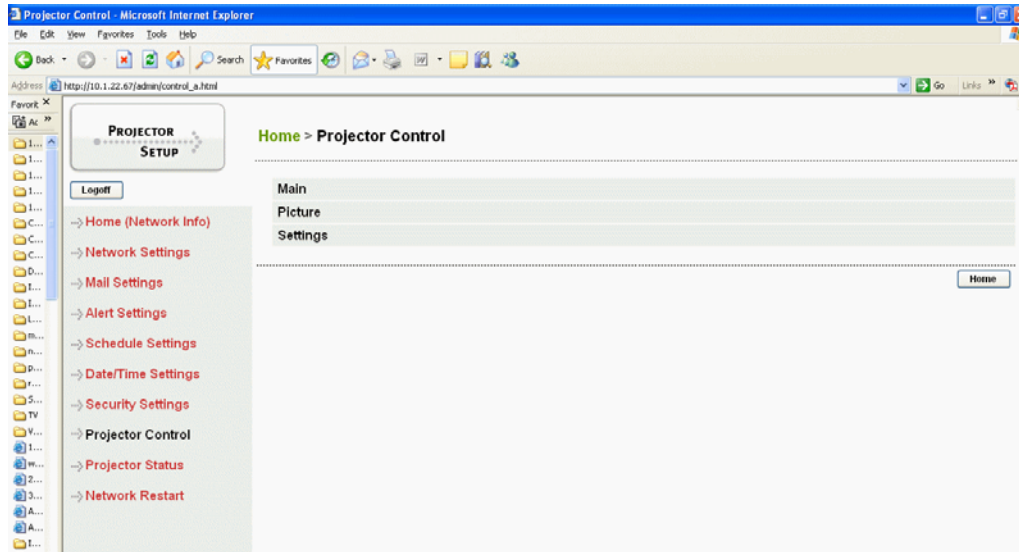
Projector Control - Microsoft Internet Explorer

File Edit View Favorites Tools Help

Back Search Favorites

Address http://10.1.22.67/admin/control_a.html

Go Links »

Favorit ×

PROJECTOR SETUP

Logoff

Home (Network Info)

Network Settings

Mail Settings

Alert Settings

Schedule Settings

Date/Time Settings

Security Settings

Projector Control

Projector Status

Network Restart

Home > Projector Control

Main

Picture

Settings

Home